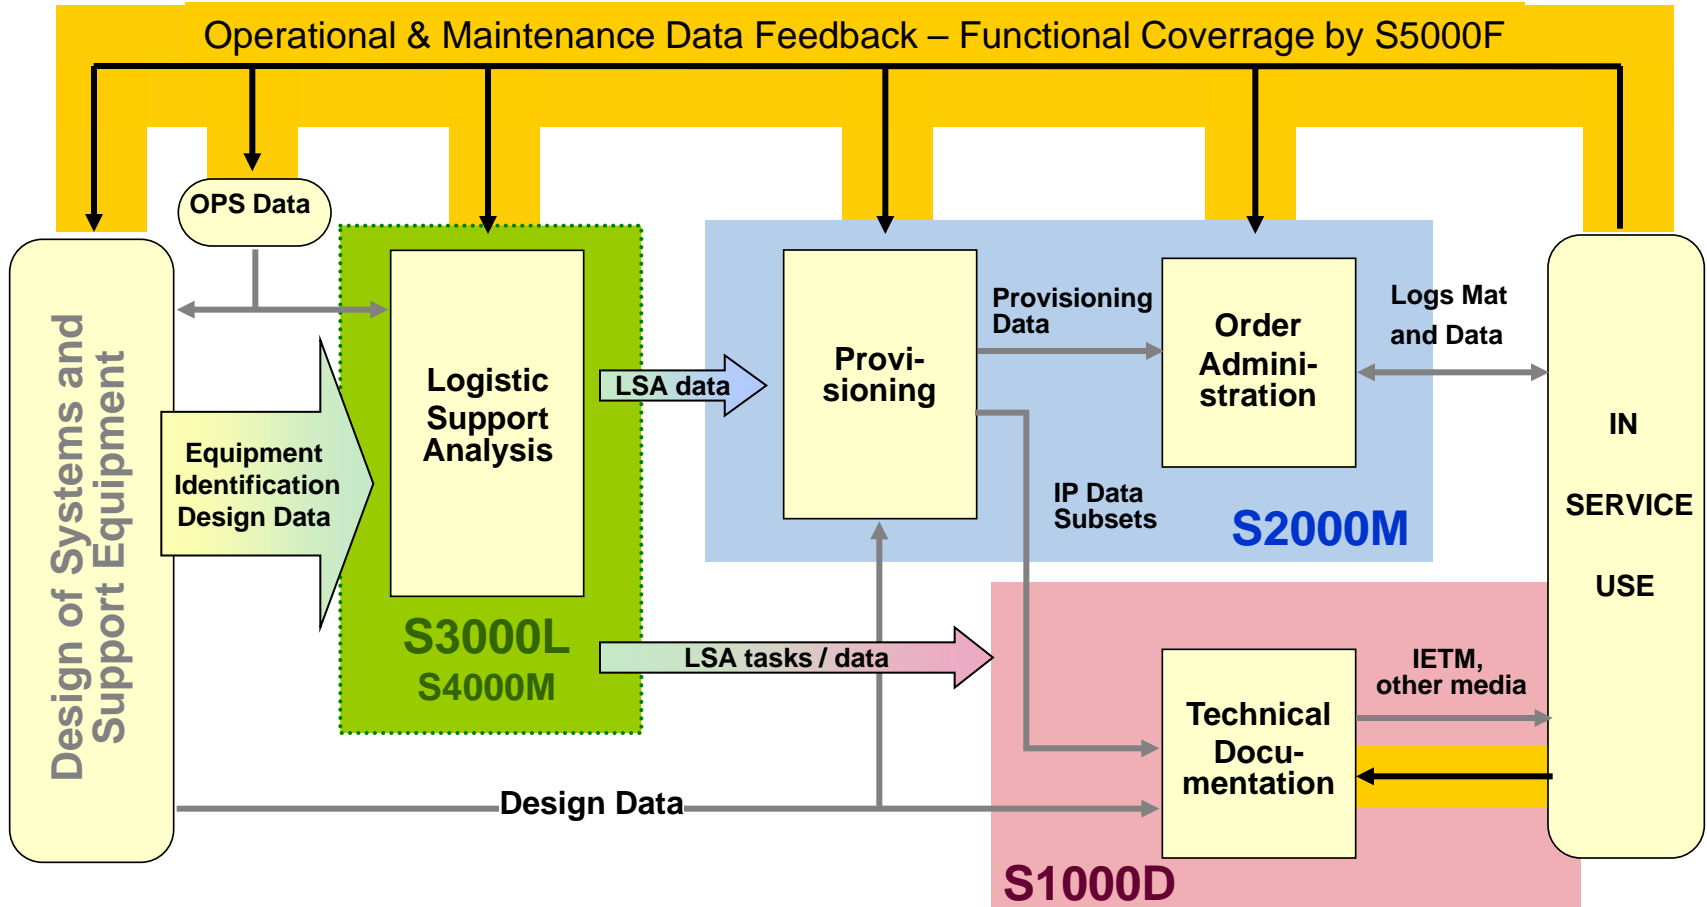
Operational & Maintenance Data Feedback – Functional Coverrage by S5000F

OPS Data

Design of Systems and Support Equipment

Equipment Identification Design Data

Logistic Support Analysis

S3000L
S4000M

LSA data

Provi-sioning

Provisioning Data

Order Admini-stration

Logs Mat and Data

IP Data Subsets

S2000M

IN
SERVICE
USE

LSA tasks / data

Technical Docu-mentation

IETM, other media

Design Data

S1000D